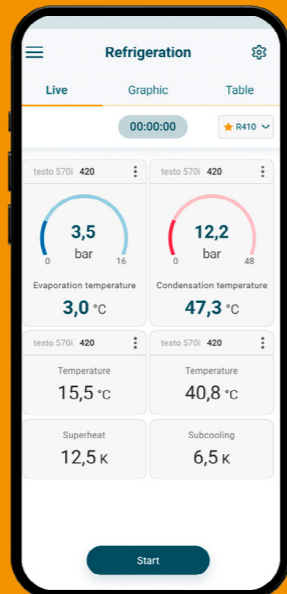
Refrigeration

Live
Graphic
Table

00:00:00
R410

testo 570i 420
3,5
bar
0
16
Evaporation temperature
3,0 °C

testo 570i 420
12,2
bar
0
48
Condensation temperature
47,3 °C

testo 570i 420
Temperature
15,5 °C

testo 570i 420
Temperature
40,8 °C

Superheat
12,5 K

Subcooling
6,5 K

Start